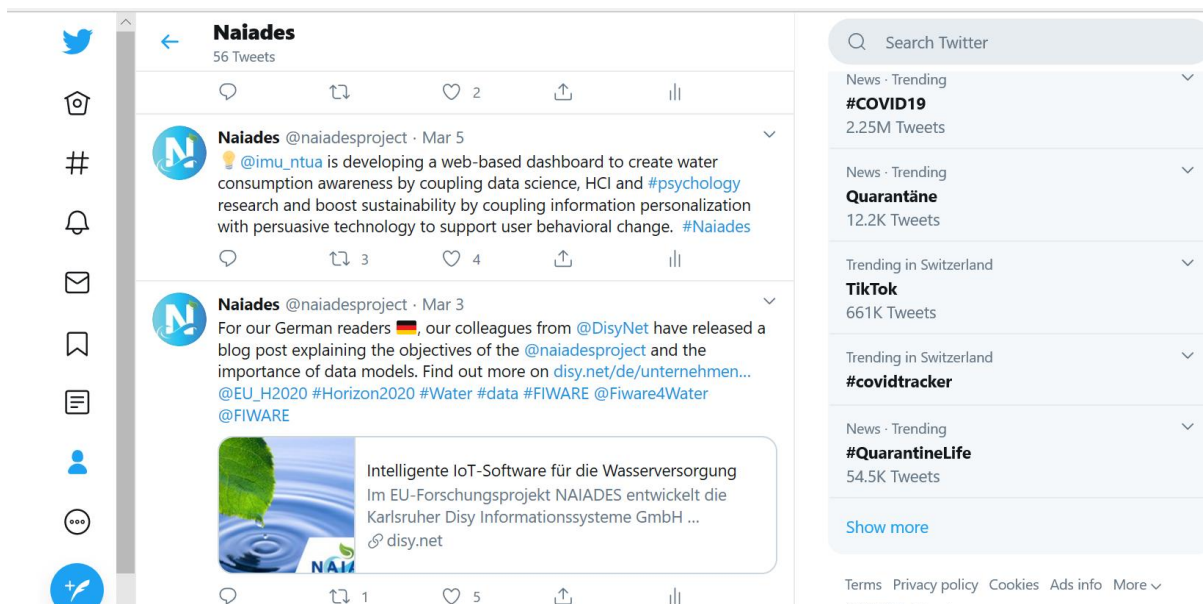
Naiades
56 Tweets

2

Naiades @naiadesproject · Mar 5
💡 @imu_ntua is developing a web-based dashboard to create water consumption awareness by coupling data science, HCI and #psychology research and boost sustainability by coupling information personalization with persuasive technology to support user behavioral change. #Naiades

3 4

Naiades @naiadesproject · Mar 3
For our German readers 🇩🇪, our colleagues from @DisyNet have released a blog post explaining the objectives of the @naiadesproject and the importance of data models. Find out more on disy.net/de/unternehmen... @EU_H2020 #Horizon2020 #Water #data #FIWARE @Fiware4Water @FIWARE

NAI

Intelligente IoT-Software für die Wasserversorgung
Im EU-Forschungsprojekt NAIADES entwickelt die Karlsruher Disy Informationssysteme GmbH ...
disy.net

1 5

Search Twitter

News · Trending
#COVID19
2.25M Tweets

News · Trending
Quarantäne
12.2K Tweets

Trending in Switzerland
TikTok
661K Tweets

Trending in Switzerland
#covidtracker

News · Trending
#QuarantineLife
54.5K Tweets

Show more

Terms Privacy policy Cookies Ads info More